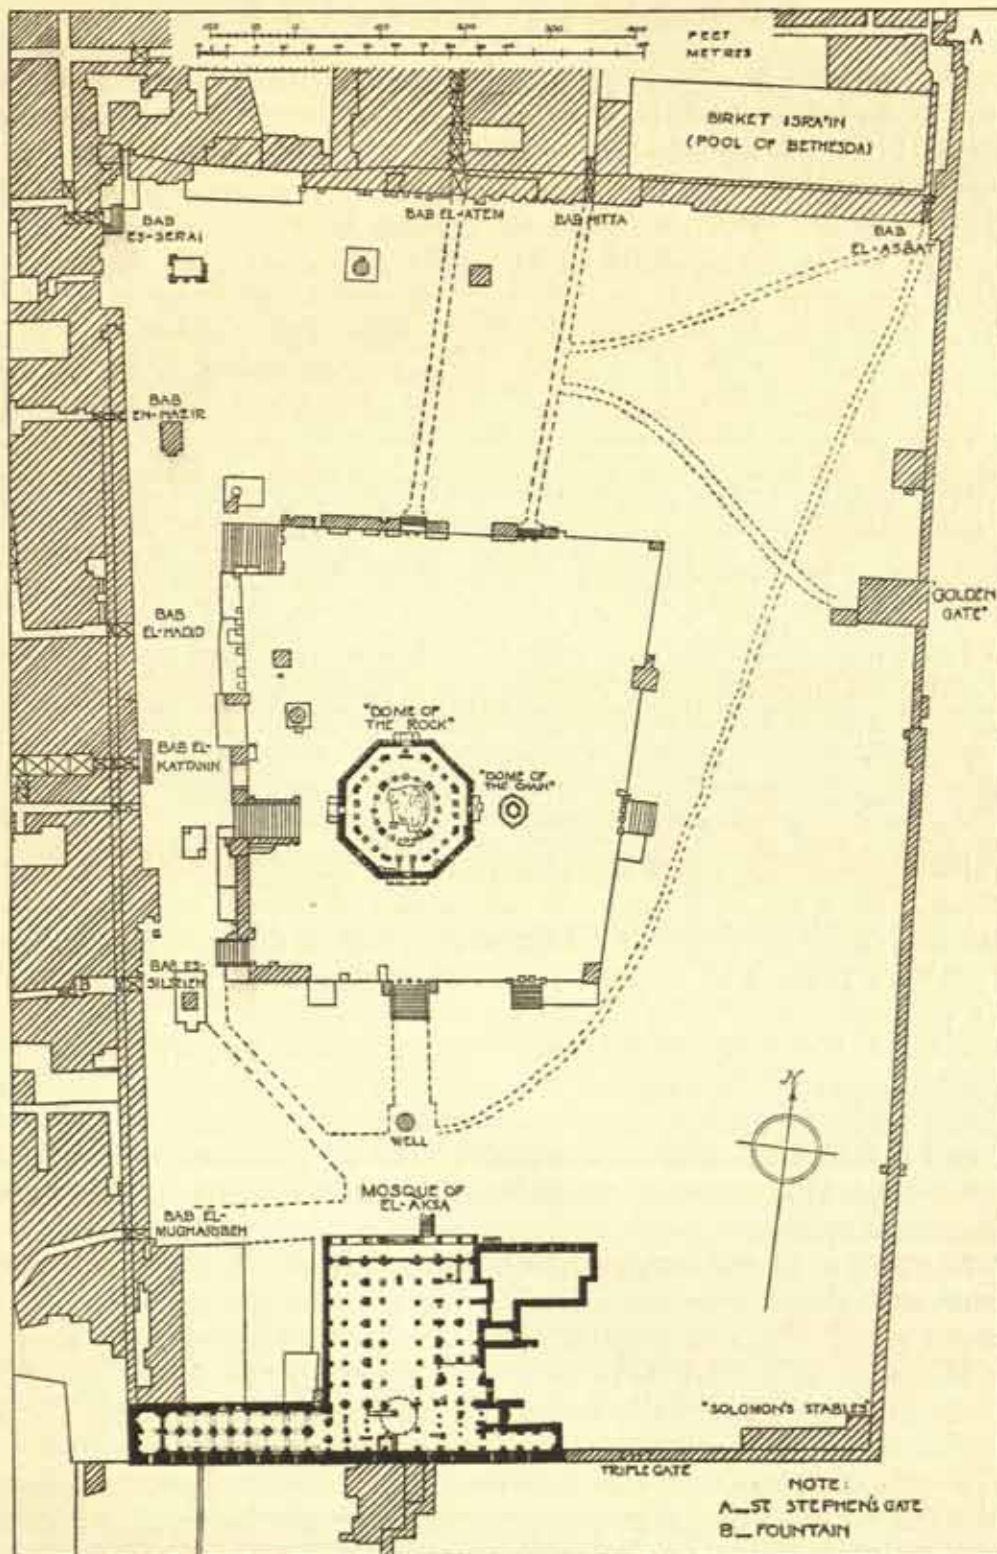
FEET
METRES

A

BIRKET ISRA'IN
(POOL OF BETHESDA)

BAB ES-SERAI

BAB EL-ATEM

BAB HITTA

BAB EL-ASBAT

BAB EN-NAZIR

"GOLDEN GATE"

BAB EL-HADID

"DOME OF THE ROCK"

BAB EL-KATTANIN

"DOME OF THE CHAIN"

B

BAB ES-SILSILEH

N

WELL

MOSQUE OF EL-AKSA

BAB EL-MUGHARIBEH

"SOLOMON'S STABLES"

TRIPLE GATE

NOTE:
A_ST STEPHEN'S GATE
B_FOUNTAIN